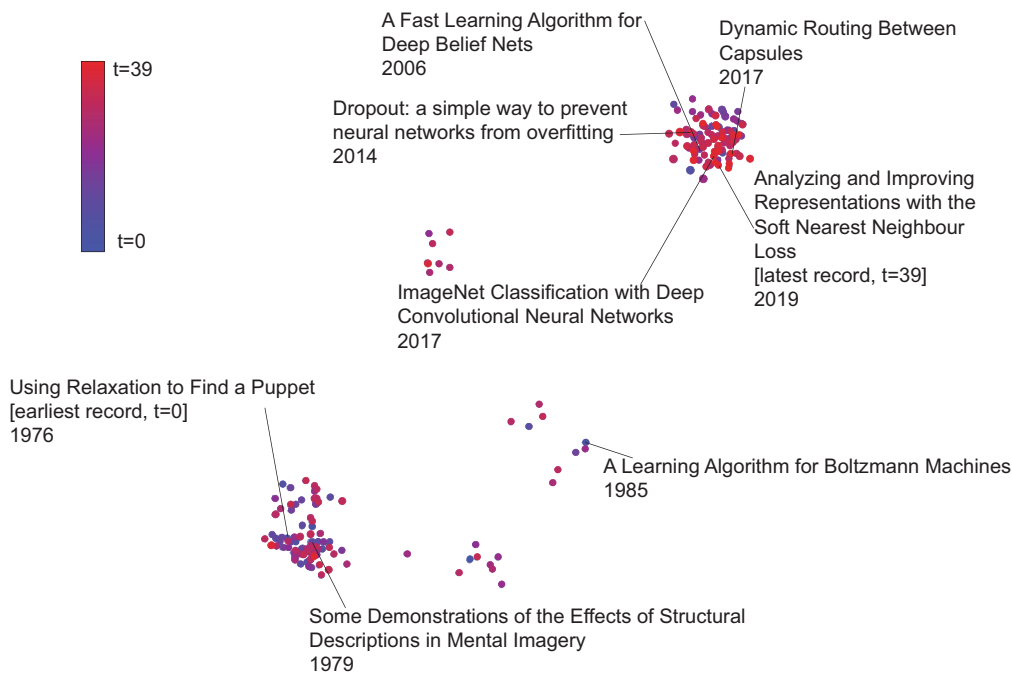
t=39

t=0

A Fast Learning Algorithm for Deep Belief Nets
2006

Dynamic Routing Between Capsules
2017

Dropout: a simple way to prevent neural networks from overfitting
2014

Analyzing and Improving Representations with the Soft Nearest Neighbour Loss
[latest record, t=39]
2019

ImageNet Classification with Deep Convolutional Neural Networks
2017

Using Relaxation to Find a Puppet
[earliest record, t=0]
1976

A Learning Algorithm for Boltzmann Machines
1985

Some Demonstrations of the Effects of Structural Descriptions in Mental Imagery
1979